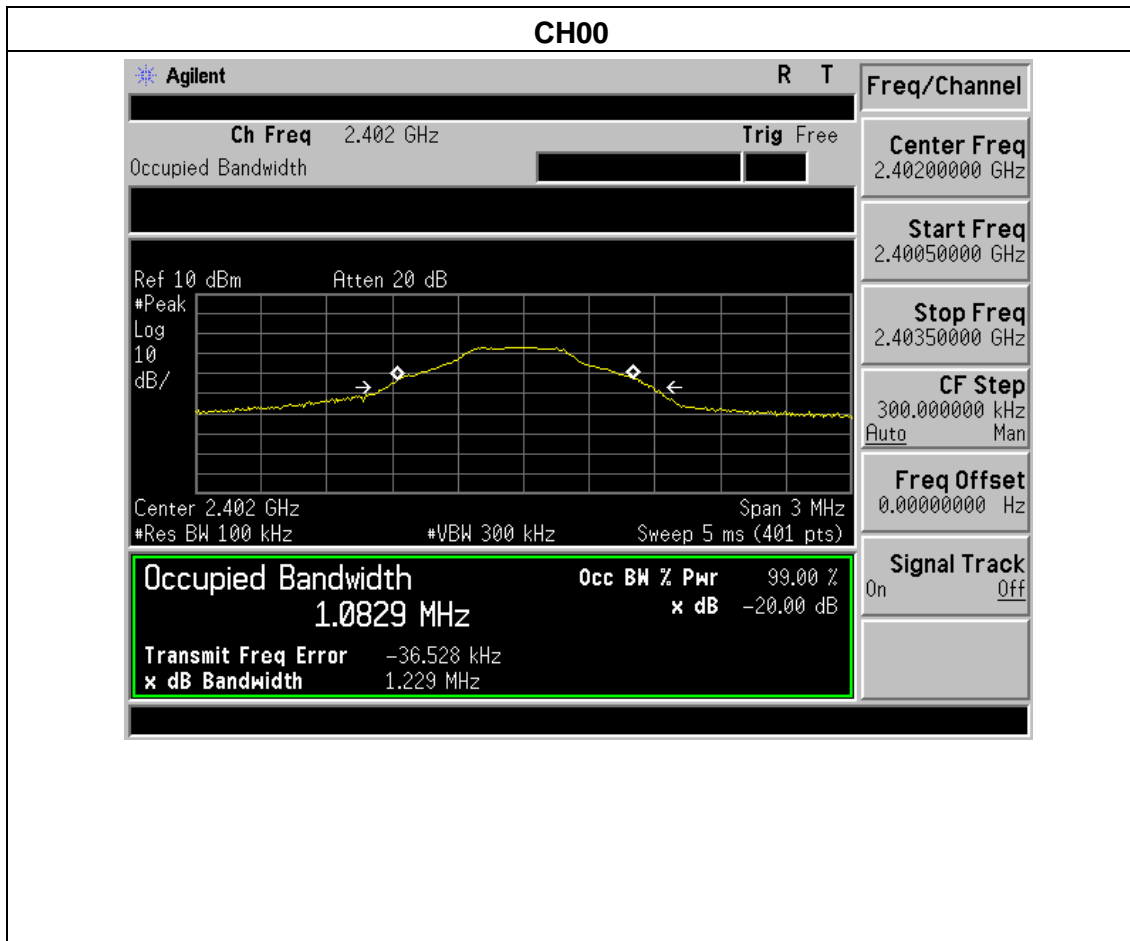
CH00

Agilent R T

Ch Freq 2.402 GHz Trig Free
Occupied Bandwidth

Ref 10 dBm Atten 20 dB
#Peak
Log
10
dB/

Center 2.402 GHz Span 3 MHz
#Res BW 100 kHz #VBW 300 kHz Sweep 5 ms (401 pts)

Occupied Bandwidth
1.0829 MHz
Occ BW % Pwr 99.00 %
x dB -20.00 dB
Transmit Freq Error -36.528 kHz
x dB Bandwidth 1.229 MHz

Freq/Channel

Center Freq
2.40200000 GHz

Start Freq
2.40050000 GHz

Stop Freq
2.40350000 GHz

CF Step
300.000000 kHz
Auto Man

Freq Offset
0.00000000 Hz

Signal Track
On Off